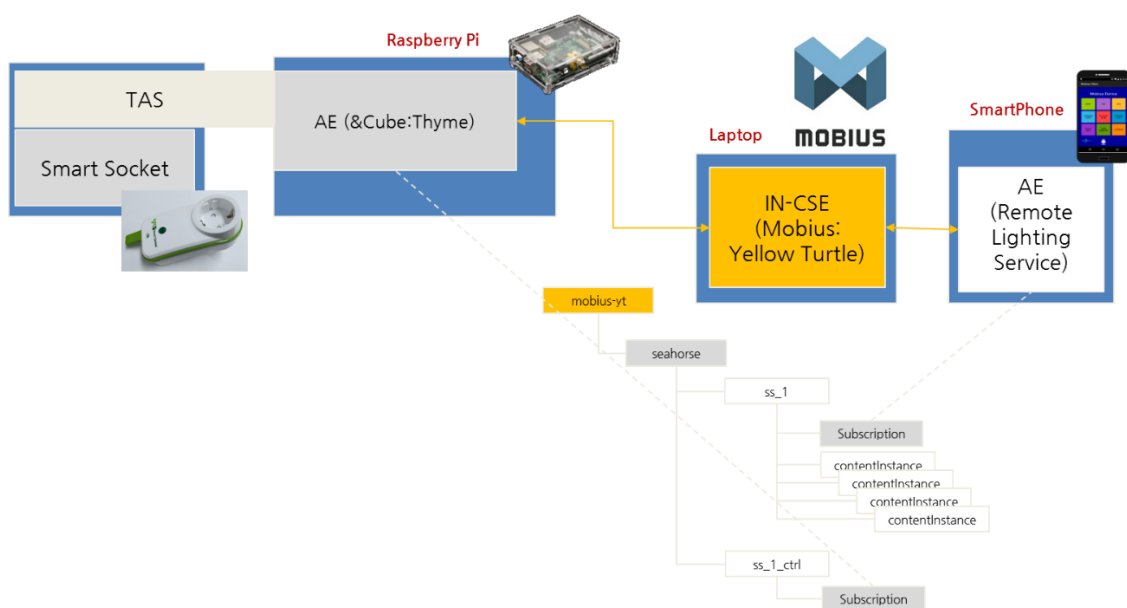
Raspberry Pi

TAS

AE (&Cube:Thyme)

Smart Socket

MOBIUS

Laptop

IN-CSE (Mobius: Yellow Turtle)

SmartPhone

AE (Remote Lighting Service)

mobius-yt

seahorse

ss_1

Subscription

contentInstance

contentInstance

contentInstance

contentInstance

ss_1_ctrl

Subscription